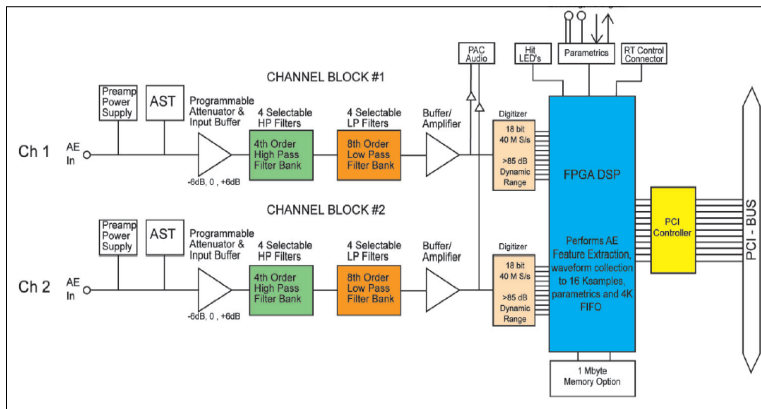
PAC Audio

Hit LED's

Parametrics

RT Control Connector

CHANNEL BLOCK #1

Preamp Power Supply

AST

Programmable Attenuator & Input Buffer

4 Selectable HP Filters

4 Selectable LP Filters

Buffer/ Amplifier

Digitizer

Ch 1

AE In

-6dB, 0 , +6dB

4th Order High Pass Filter Bank

8th Order Low Pass Filter Bank

18 bit 40 M S/s

>85 dB Dynamic Range

FPGA DSP

CHANNEL BLOCK #2

Preamp Power Supply

AST

Programmable Attenuator & Input Buffer

4 Selectable HP Filters

4 Selectable LP Filters

Buffer/ Amplifier

Digitizer

Ch 2

AE In

-6dB, 0 , +6dB

4th Order High Pass Filter Bank

8th Order Low Pass Filter Bank

18 bit 40 M S/s

>85 dB Dynamic Range

Performs AE Feature Extraction, waveform collection to 16 Ksamples, parametrics and 4K FIFO

PCI Controller

PCI - BUS

1 Mbyte Memory Option